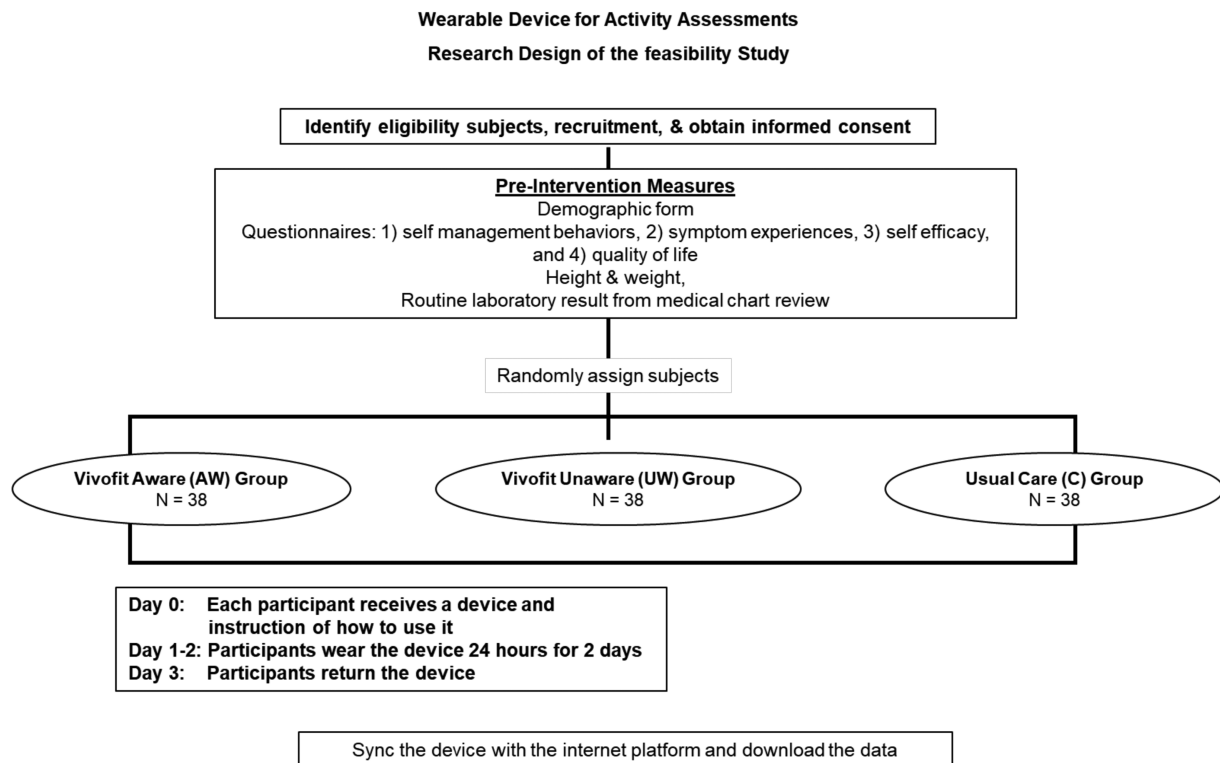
Wearable Device for Activity Assessments

Research Design of the feasibility Study

Identify eligibility subjects, recruitment, & obtain informed consent

Pre-Intervention Measures
Demographic form
Questionnaires: 1) self management behaviors, 2) symptom experiences, 3) self efficacy, and 4) quality of life
Height & weight,
Routine laboratory result from medical chart review

Randomly assign subjects

Vivofit Aware (AW) Group
N = 38

Vivofit Unaware (UW) Group
N = 38

Usual Care (C) Group
N = 38

Day 0: Each participant receives a device and instruction of how to use it
Day 1-2: Participants wear the device 24 hours for 2 days
Day 3: Participants return the device

Sync the device with the internet platform and download the data